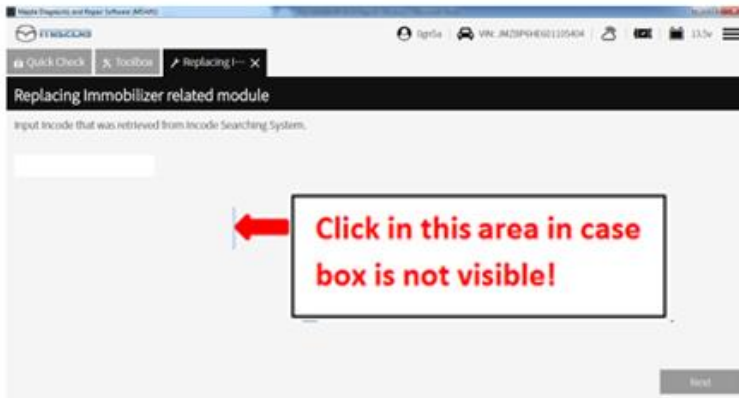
Mazda Diagnostic and Repair Software (MDARS)

mazda

lgn5a | VIN: JMZBP6HE601105404 | 13.5v

Quick Check | Toolbox | Replacing I···

Replacing Immobilizer related module

Input Incode that was retrieved from Incode Searching System.

Click in this area in case box is not visible!

Next